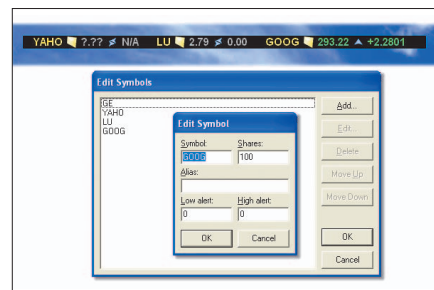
YAHO ?.?? N/A LU 2.79 0.00 GOOG 293.22 ▲ +2.2801

Edit Symbols

GE
YAHO
LU
GOOG

Add...
Edit...
Delete
Move Up
Move Down
OK
Cancel

Edit Symbol

Symbol:
GOOG
Shares:
100
Alias:
Low alert:
0
High alert:
0
OK
Cancel